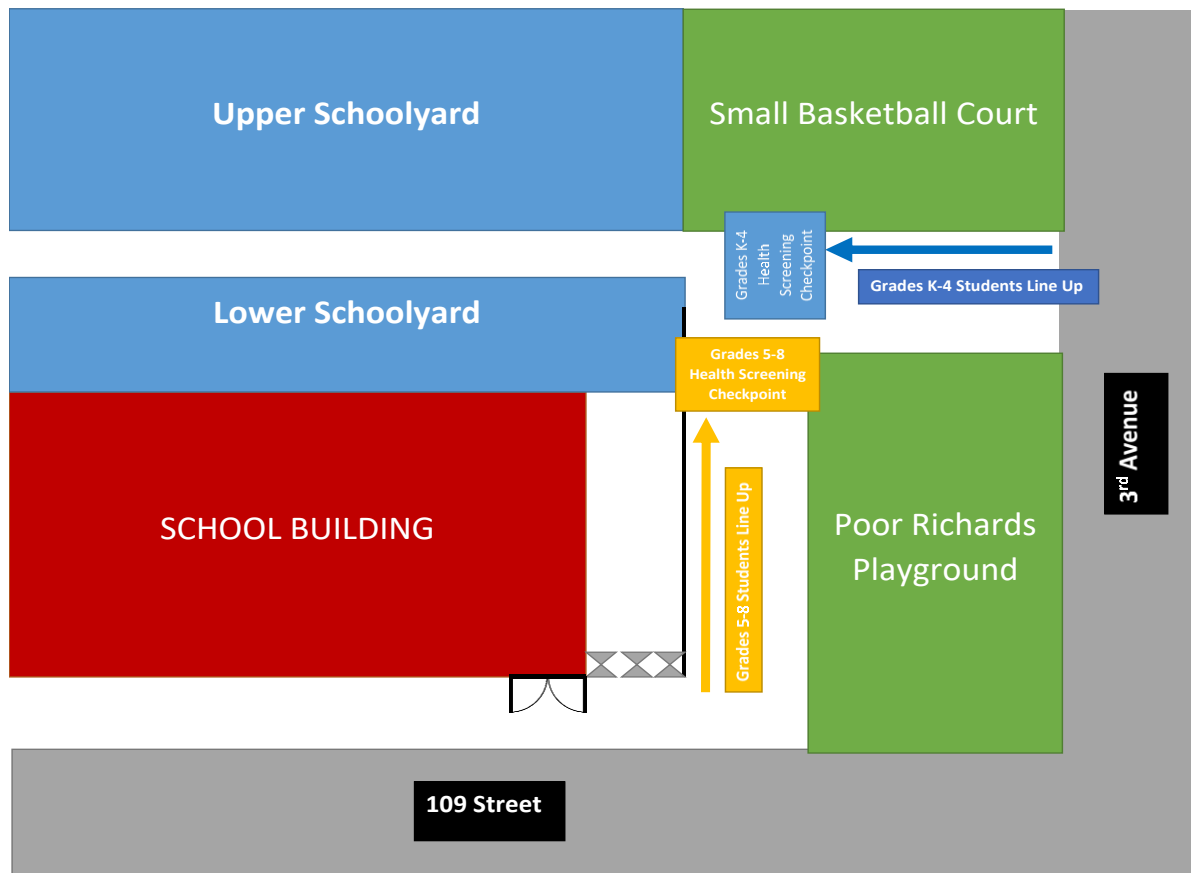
Upper Schoolyard

Small Basketball Court

Grades K-4 Health Screening Checkpoint

Grades K-4 Students Line Up

Lower Schoolyard

Grades 5-8 Health Screening Checkpoint

SCHOOL BUILDING

Grades 5-8 Students Line Up

Poor Richards Playground

3$^{rd}$ Avenue

109 Street